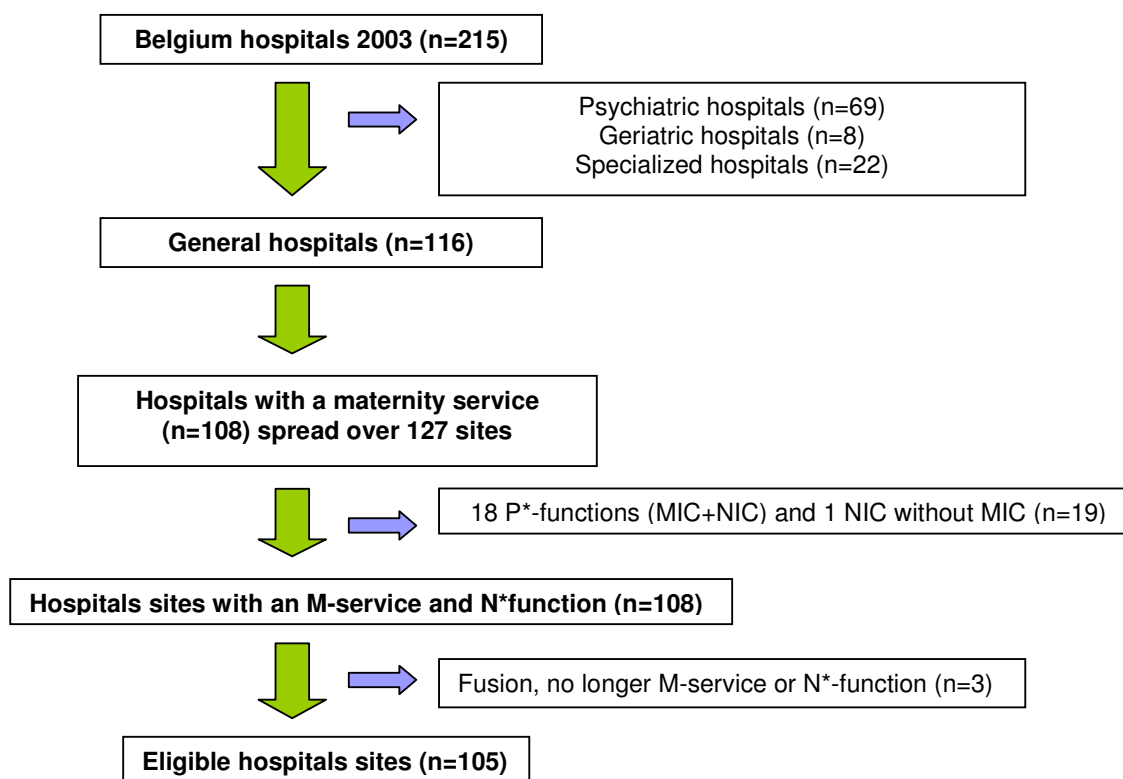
Belgium hospitals 2003 (n=215)

Psychiatric hospitals (n=69)
Geriatric hospitals (n=8)
Specialized hospitals (n=22)

General hospitals (n=116)

Hospitals with a maternity service (n=108) spread over 127 sites

18 P*-functions (MIC+NIC) and 1 NIC without MIC (n=19)

Hospitals sites with an M-service and N*function (n=108)

Fusion, no longer M-service or N*-function (n=3)

Eligible hospitals sites (n=105)